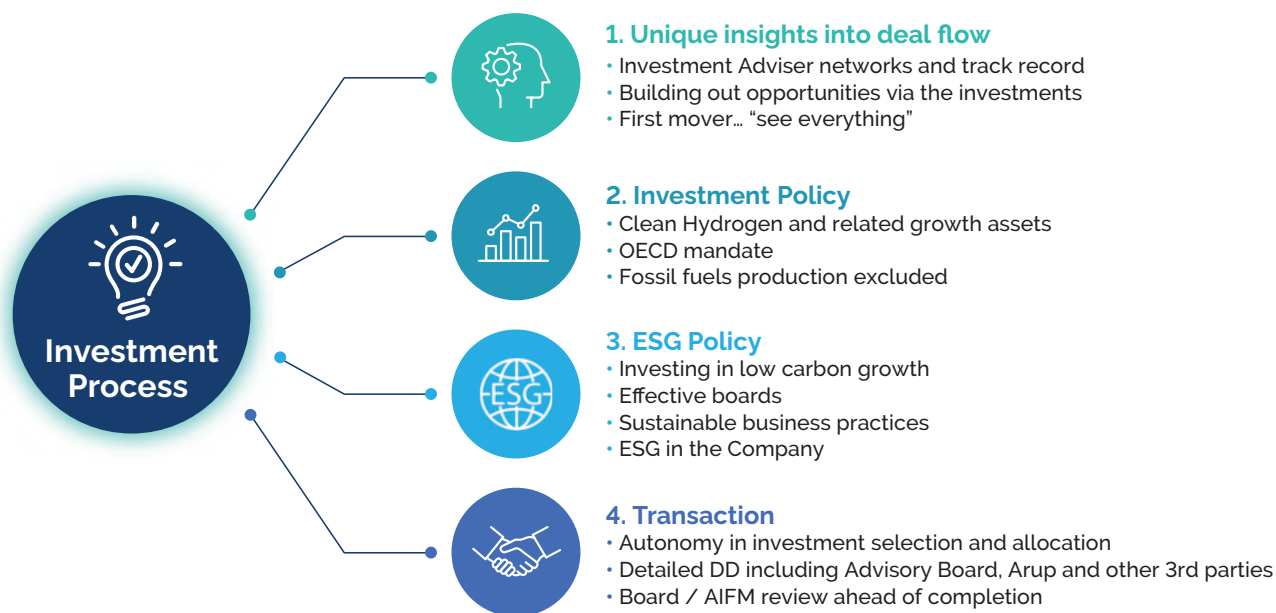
Investment Process

1. Unique insights into deal flow
• Investment Adviser networks and track record
• Building out opportunities via the investments
• First mover… "see everything"

2. Investment Policy
• Clean Hydrogen and related growth assets
• OECD mandate
• Fossil fuels production excluded

ESG

3. ESG Policy
• Investing in low carbon growth
• Effective boards
• Sustainable business practices
• ESG in the Company

4. Transaction
• Autonomy in investment selection and allocation
• Detailed DD including Advisory Board, Arup and other 3rd parties
• Board / AIFM review ahead of completion